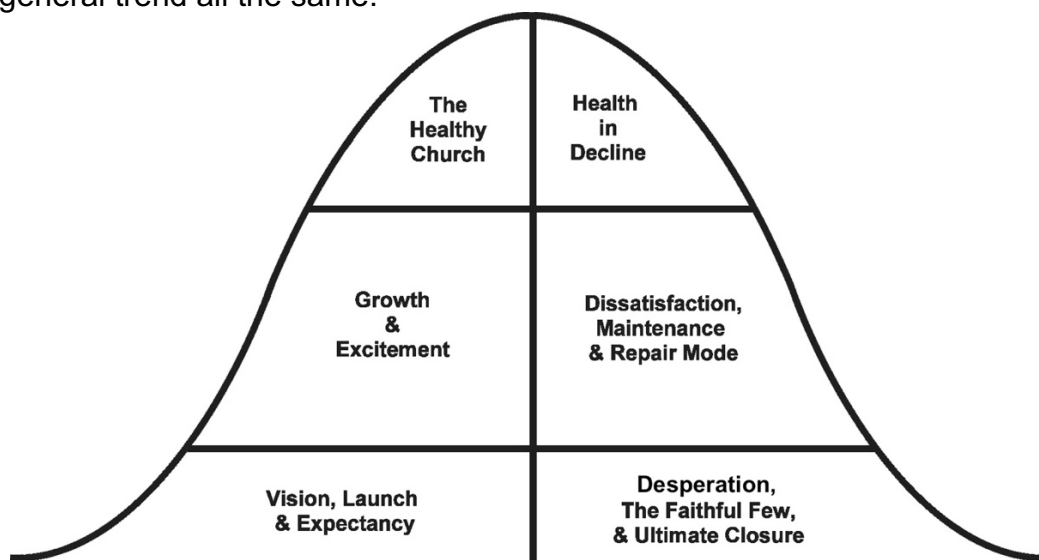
general trend all the same.

The Healthy Church

Health in Decline

Growth & Excitement

Dissatisfaction, Maintenance & Repair Mode

Vision, Launch & Expectancy

Desperation, The Faithful Few, & Ultimate Closure